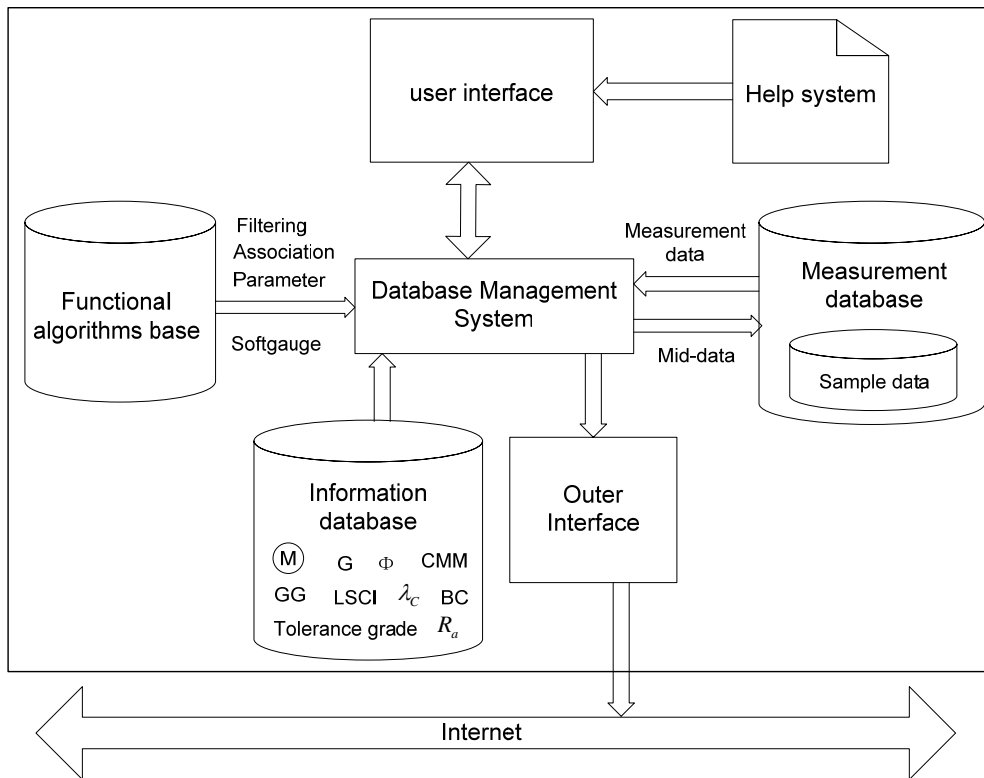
user interface

Help system

Functional algorithms base

Filtering
Association
Parameter

Softgauge

Database Management System

Measurement data

Measurement database

Mid-data

Sample data

Information database

M G $\Phi$ CMM

GG LSCI $\lambda_C$ BC

Tolerance grade $R_a$

Outer Interface

Internet